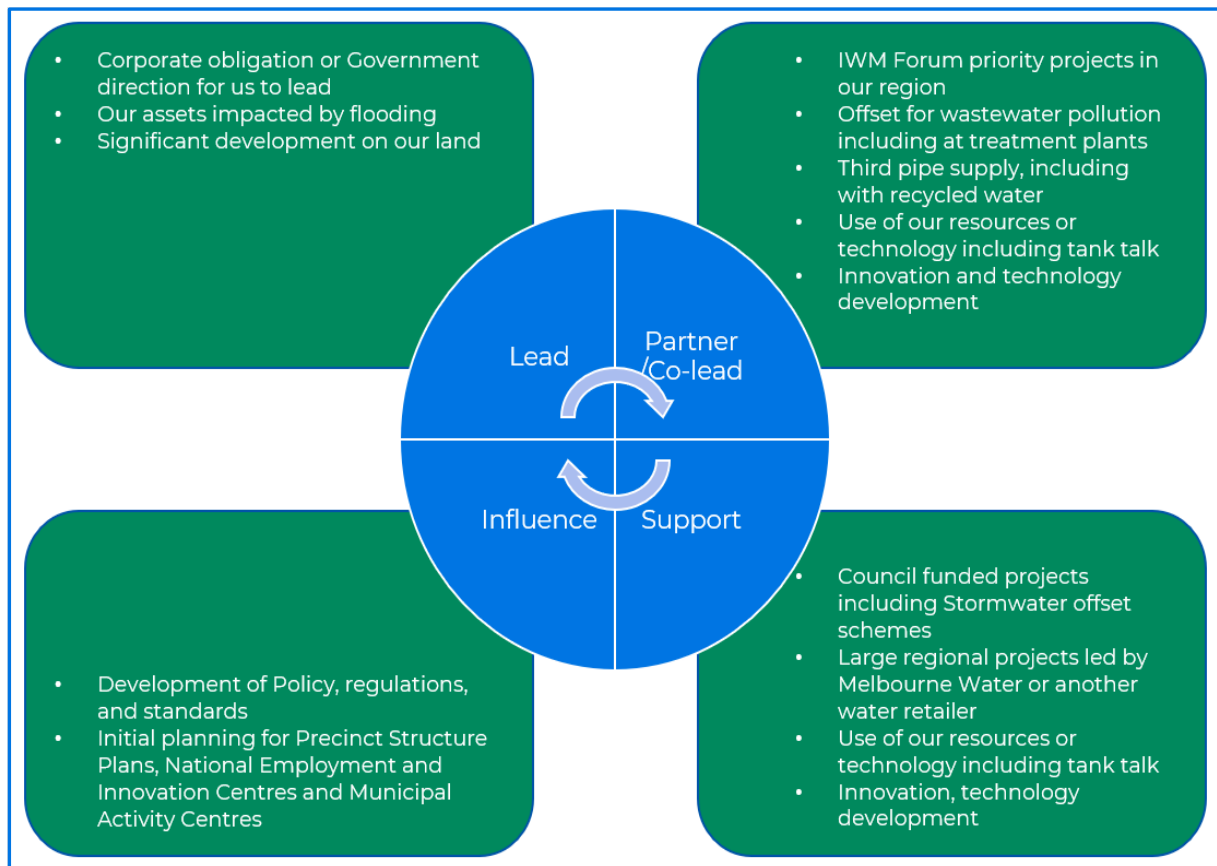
- Corporate obligation or Government direction for us to lead
- Our assets impacted by flooding
- Significant development on our land

- IWM Forum priority projects in our region
- Offset for wastewater pollution including at treatment plants
- Third pipe supply, including with recycled water
- Use of our resources or technology including tank talk
- Innovation and technology development

Lead

Partner /Co-lead

Influence

Support

- Development of Policy, regulations, and standards
- Initial planning for Precinct Structure Plans, National Employment and Innovation Centres and Municipal Activity Centres

- Council funded projects including Stormwater offset schemes
- Large regional projects led by Melbourne Water or another water retailer
- Use of our resources or technology including tank talk
- Innovation, technology development